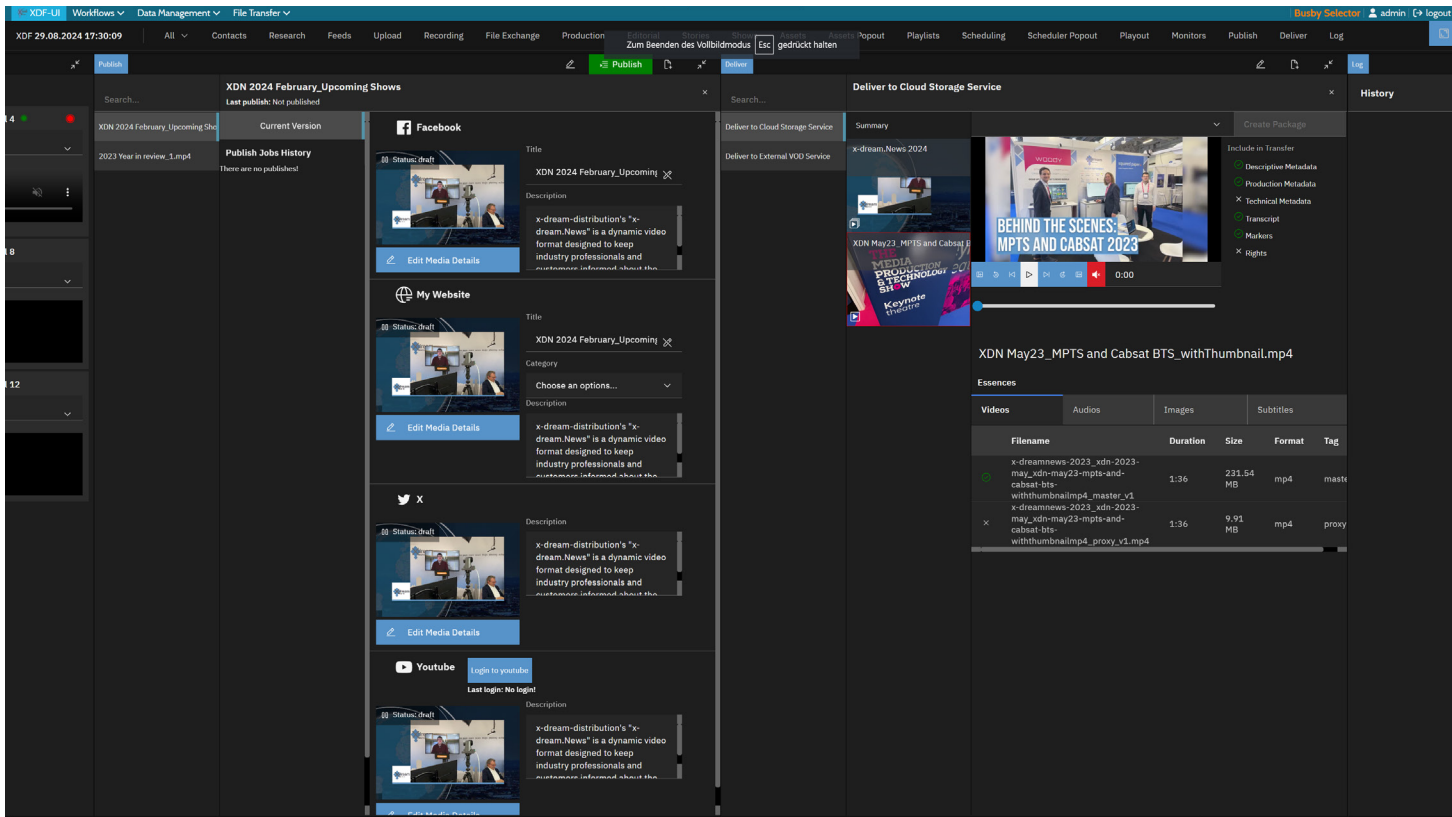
XDF-UI Workflows Data Management File Transfer
Busby Selector admin logout

XDF 29.08.2024 17:30:09 All Contacts Research Feeds Upload Recording File Exchange Production Editorial Stories Shows Assets Assets Popout Playlists Scheduling Scheduler Popout Playout Monitors Publish Deliver Log

Zum Beenden des Vollbildmodus Esc gedrückt halten

Publish
Publish
Deliver
Log

4
8
12

Search...
XDN 2024 February_Upcoming Shows
2023 Year in review_1.mp4

XDN 2024 February_Upcoming Shows
Last publish: Not published

Current Version
Publish Jobs History
There are no publishes!

Facebook
Status: draft
Edit Media Details
Title
XDN 2024 February_Upcoming
Description
x-dream-distribution's "x-dream.News" is a dynamic video format designed to keep industry professionals and customers informed about the

My Website
Status: draft
Edit Media Details
Title
XDN 2024 February_Upcoming
Category
Choose an options...
Description
x-dream-distribution's "x-dream.News" is a dynamic video format designed to keep industry professionals and customers informed about the

X
Status: draft
Edit Media Details
Description
x-dream-distribution's "x-dream.News" is a dynamic video format designed to keep industry professionals and customers informed about the

Youtube
Login to youtube
Last login: No login!
Status: draft
Description
x-dream-distribution's "x-dream.News" is a dynamic video format designed to keep industry professionals and customers informed about the

Search...
Deliver to Cloud Storage Service
Deliver to External VOD Service

Deliver to Cloud Storage Service
Summary
Create Package
x-dream.News 2024
XDN May23_MPTS and Cabsat B
BEHIND THE SCENES: MPTS AND CABSAT 2023
0:00
Include in Transfer
Descriptive Metadata
Production Metadata
Technical Metadata
Transcript
Markers
Rights

XDN May23_MPTS and Cabsat BTS_withThumbnail.mp4
Essences
| Videos | Audios | Images | Subtitles |
|---|---|---|---|

| | Filename | Duration | Size | Format | Tag |
|---|---|---|---|---|---|
| | x-dreamnews-2023_xdn-2023-may_xdn-may23-mpts-and-cabsat-bts-withthumbnailmp4_master_v1 | 1:36 | 231.54 MB | mp4 | maste |
| × | x-dreamnews-2023_xdn-2023-may_xdn-may23-mpts-and-cabsat-bts-withthumbnailmp4_proxy_v1.mp4 | 1:36 | 9.91 MB | mp4 | proxy |

History